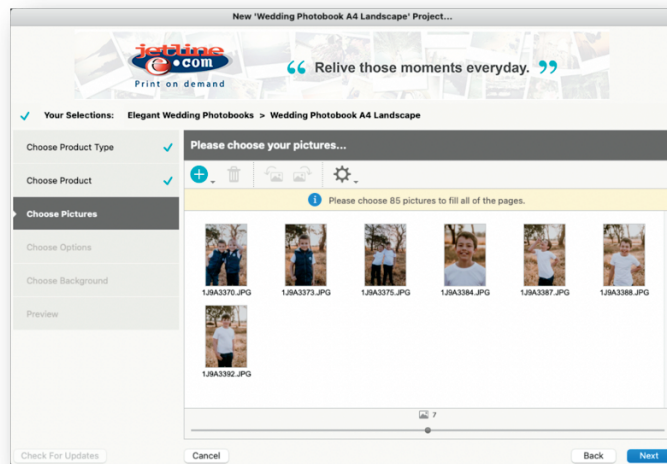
New 'Wedding Photobook A4 Landscape' Project...

jetline
e.com
Print on demand

“ Relive those moments everyday. ”

✓ Your Selections: Elegant Wedding Photobooks > Wedding Photobook A4 Landscape

Choose Product Type ✓

Choose Product ✓

Choose Pictures

Choose Options

Choose Background

Preview

Please choose your pictures...

Please choose 85 pictures to fill all of the pages.

1J9A3370.JPG
1J9A3373.JPG
1J9A3375.JPG
1J9A3384.JPG
1J9A3387.JPG
1J9A3388.JPG
1J9A3392.JPG

7

Check For Updates
Cancel
Back
Next